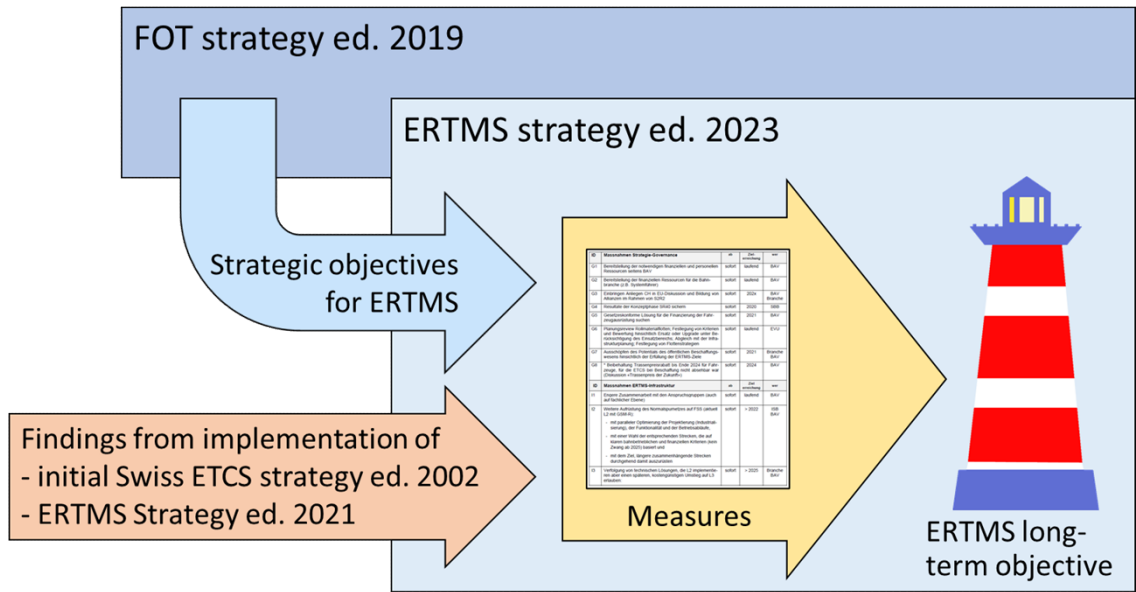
FOT strategy ed. 2019

ERTMS strategy ed. 2023

Strategic objectives for ERTMS

Findings from implementation of
- initial Swiss ETCS strategy ed. 2002
- ERTMS Strategy ed. 2021

| ID | Massnahmen Strategie-Governance | ab | Zeit | wer |
|---|---|---|---|---|
| G1 | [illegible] | sofort | laufend | BAV |
| G2 | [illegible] | sofort | laufend | BAV |
| G3 | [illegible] | sofort | 2024 | BAV Branche |
| G4 | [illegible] | sofort | 2020 | SBB |
| G5 | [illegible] | sofort | 2021 | BAV |
| G6 | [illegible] | sofort | laufend | EVU |
| G7 | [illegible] | sofort | 2021 | Branche BAV |
| G8 | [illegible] | sofort | 2024 | BAV |
| ID | Massnahmen ERTMS-Infrastruktur | ab | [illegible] | wer |
| I1 | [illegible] | sofort | laufend | BAV |
| I2 | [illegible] | sofort | > 2022 | ISB BAV |
| I3 | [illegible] | sofort | > 2025 | Branche BAV |

Measures

ERTMS long-term objective